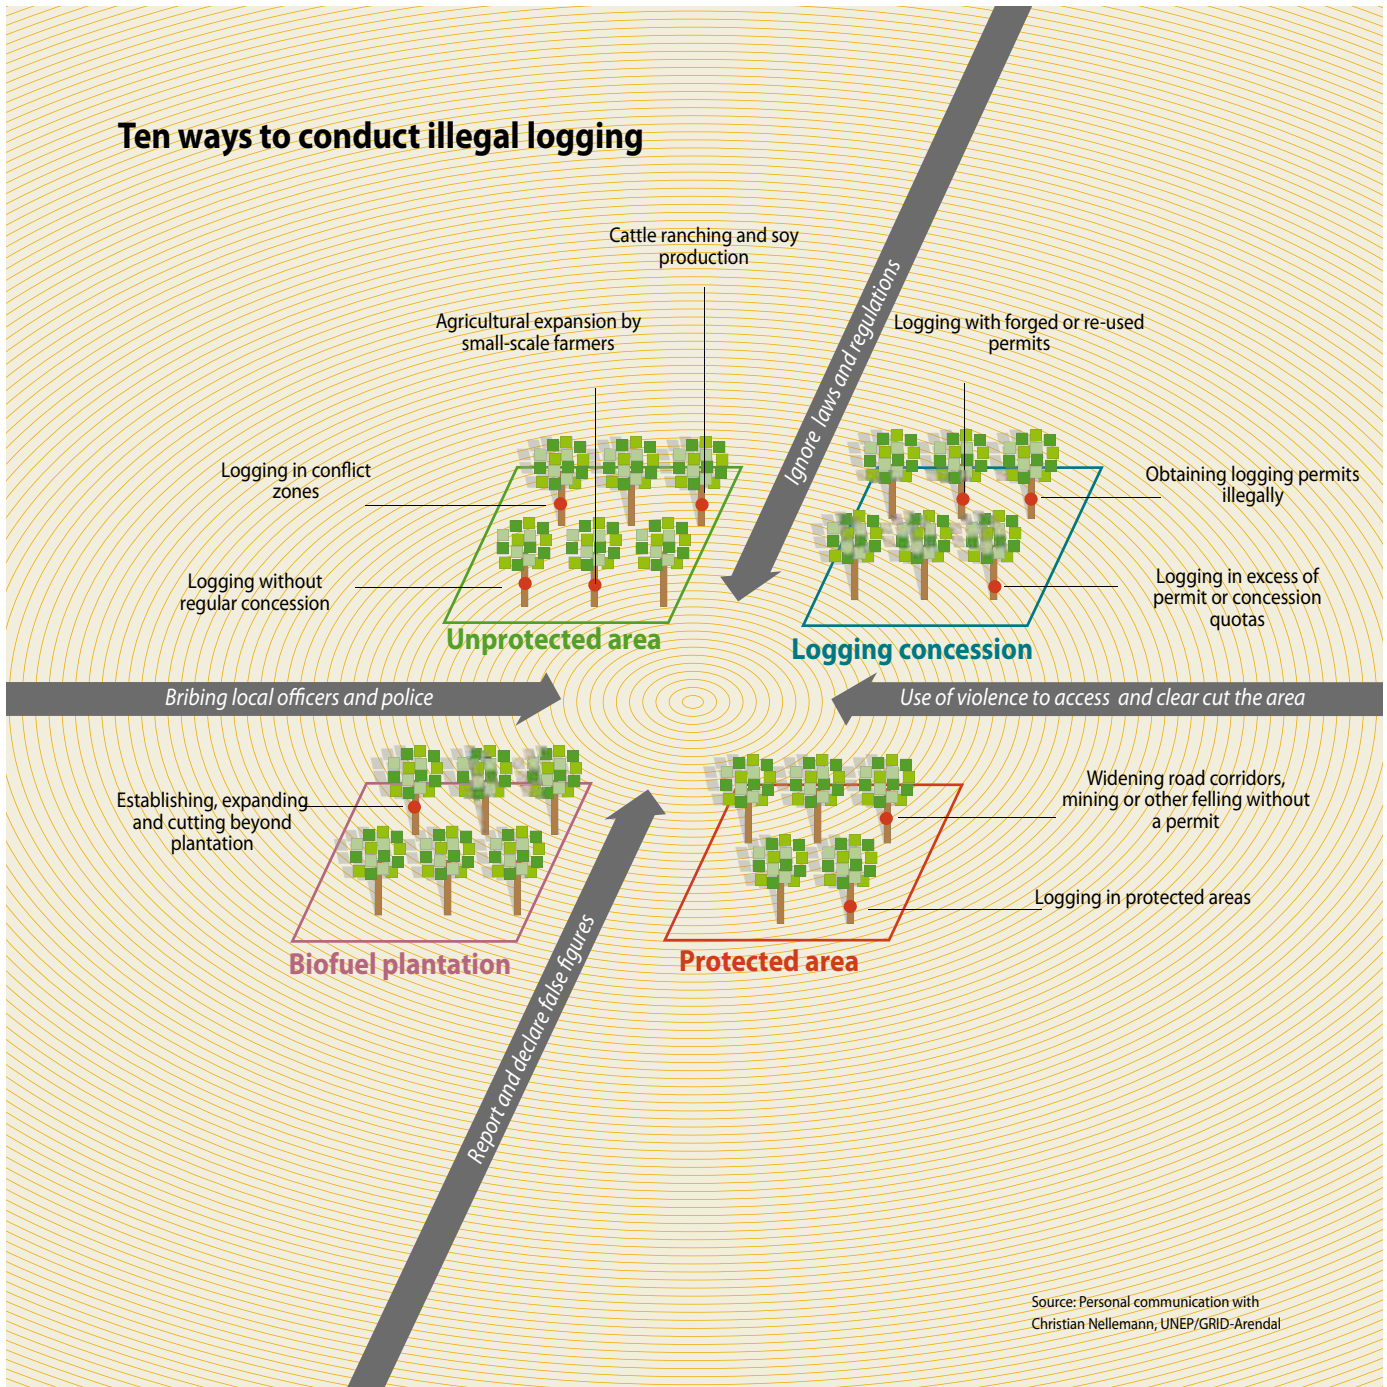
Ten ways to conduct illegal logging

Cattle ranching and soy production

Agricultural expansion by small-scale farmers

Ignore laws and regulations

Logging with forged or re-used permits

Logging in conflict zones

Obtaining logging permits illegally

Logging without regular concession

Logging in excess of permit or concession quotas

Unprotected area

Logging concession

Bribing local officers and police

Use of violence to access and clear cut the area

Establishing, expanding and cutting beyond plantation

Widening road corridors, mining or other felling without a permit

Logging in protected areas

Biofuel plantation

Protected area

Report and declare false figures

Source: Personal communication with Christian Nellemann, UNEP/GRID-Arendal